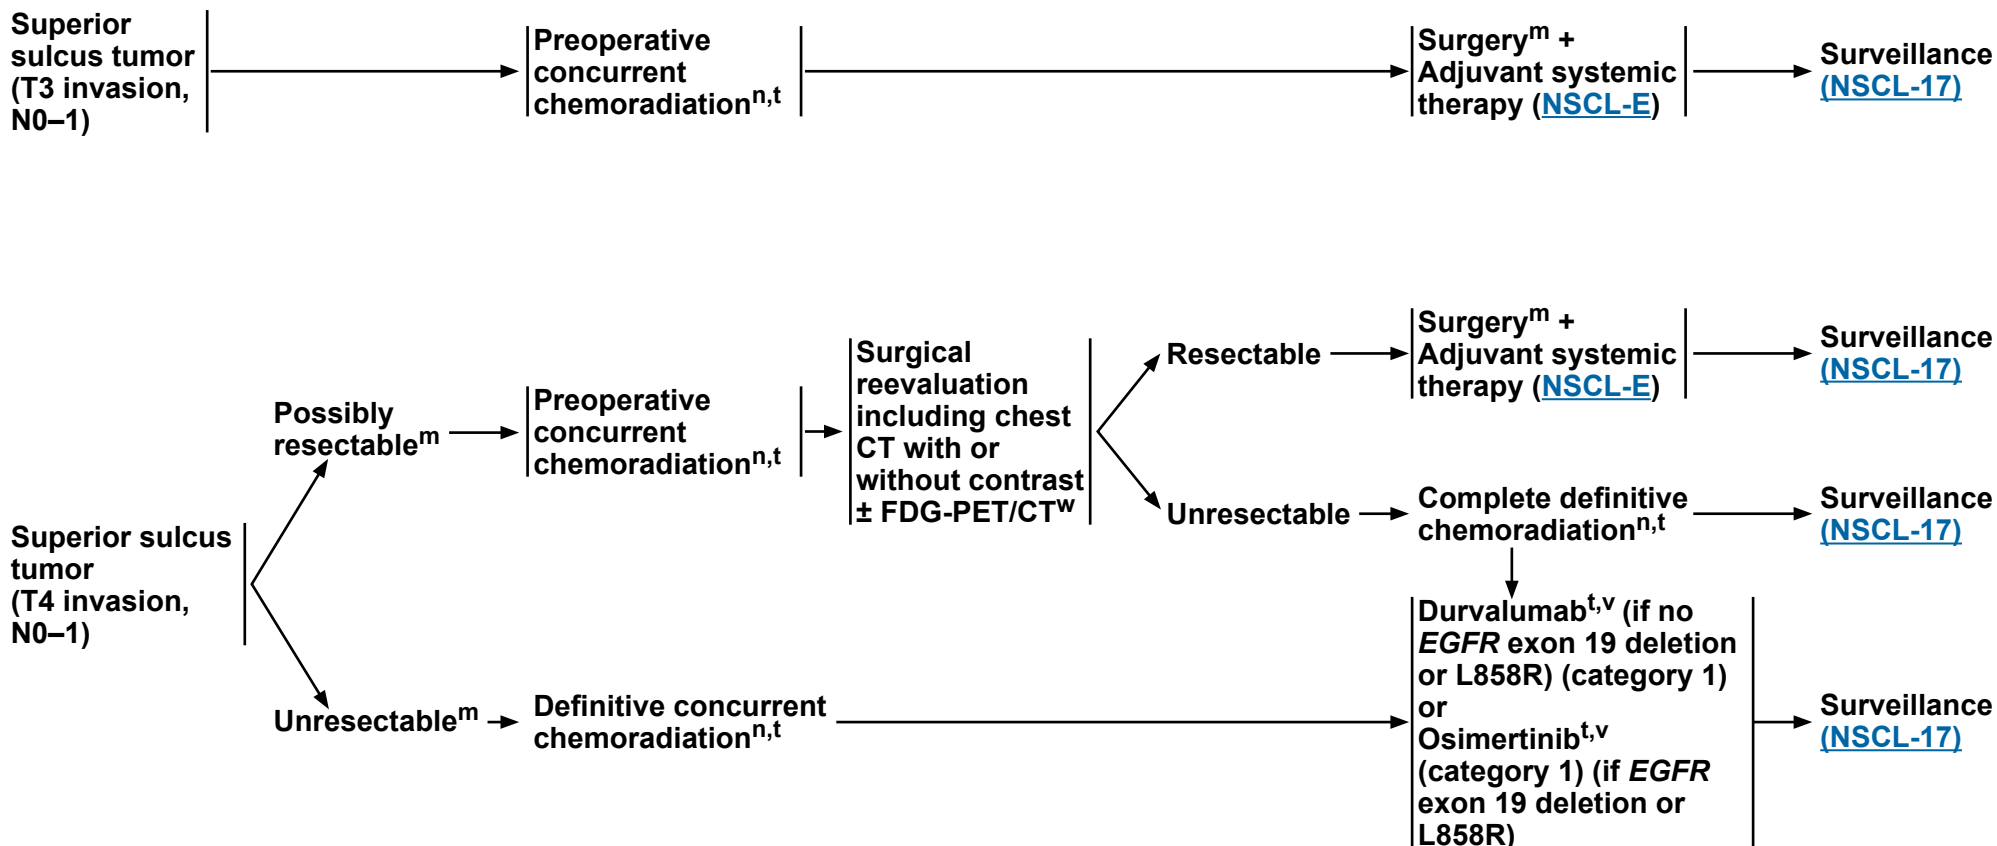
Superior sulcus tumor (T3 invasion, N0–1)

Preoperative concurrent chemoradiation$^{n,t}$

Surgery$^{m}$ + Adjuvant systemic therapy (NSCL-E)

Surveillance (NSCL-17)

Superior sulcus tumor (T4 invasion, N0–1)

Possibly resectable$^{m}$

Preoperative concurrent chemoradiation$^{n,t}$

Surgical reevaluation including chest CT with or without contrast ± FDG-PET/CT$^{w}$

Resectable

Surgery$^{m}$ + Adjuvant systemic therapy (NSCL-E)

Surveillance (NSCL-17)

Unresectable

Complete definitive chemoradiation$^{n,t}$

Surveillance (NSCL-17)

Unresectable$^{m}$

Definitive concurrent chemoradiation$^{n,t}$

Durvalumab$^{t,v}$ (if no *EGFR* exon 19 deletion or L858R) (category 1) or Osimertinib$^{t,v}$ (category 1) (if *EGFR* exon 19 deletion or L858R)

Surveillance (NSCL-17)